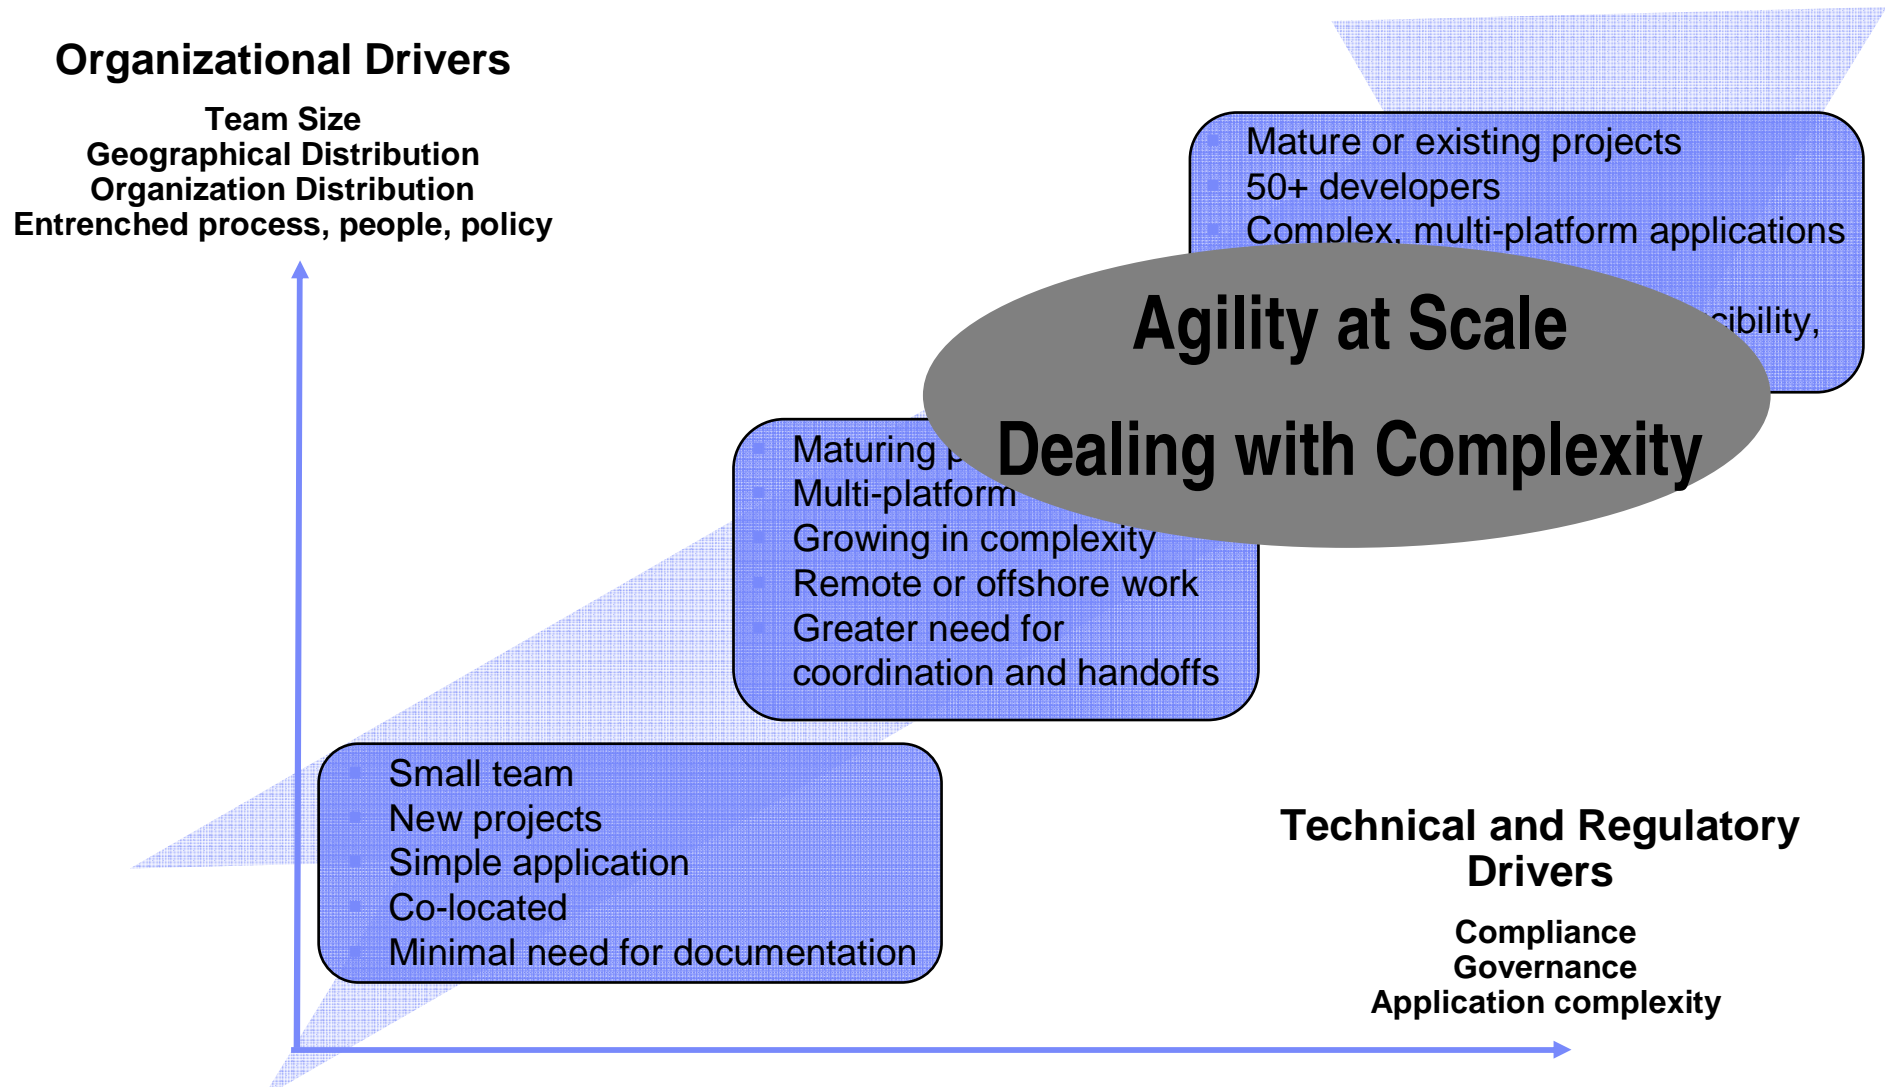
Organizational Drivers

Team Size
Geographical Distribution
Organization Distribution
Entrenched process, people, policy

Mature or existing projects
50+ developers
Complex, multi-platform applications
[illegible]ibility,

Agility at Scale

Dealing with Complexity

Maturing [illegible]
Multi-platform
Growing in complexity
Remote or offshore work
Greater need for coordination and handoffs

Small team
New projects
Simple application
Co-located
Minimal need for documentation

Technical and Regulatory Drivers

Compliance
Governance
Application complexity